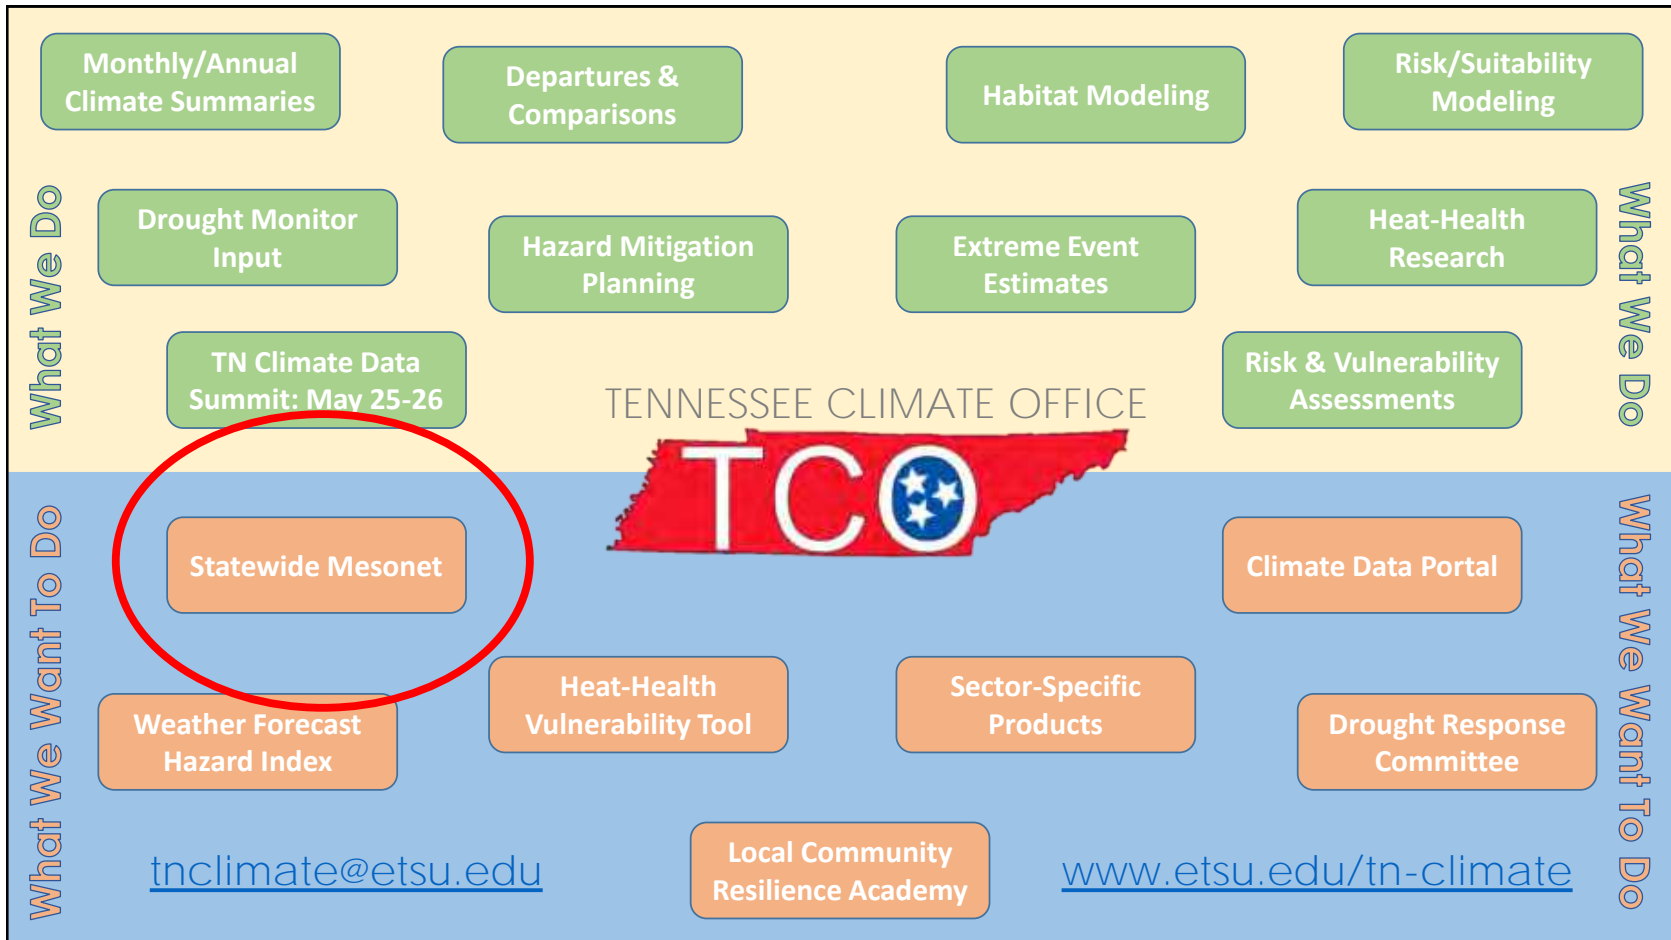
What We Do

Monthly/Annual Climate Summaries

Departures & Comparisons

Habitat Modeling

Risk/Suitability Modeling

What We Do

Drought Monitor Input

Hazard Mitigation Planning

Extreme Event Estimates

Heat-Health Research

TN Climate Data Summit: May 25-26

Risk & Vulnerability Assessments

TENNESSEE CLIMATE OFFICE

TCO

What We Want To Do

Statewide Mesonet

Climate Data Portal

What We Want To Do

Weather Forecast Hazard Index

Heat-Health Vulnerability Tool

Sector-Specific Products

Drought Response Committee

tnclimate@etsu.edu

Local Community Resilience Academy

www.etsu.edu/tn-climate